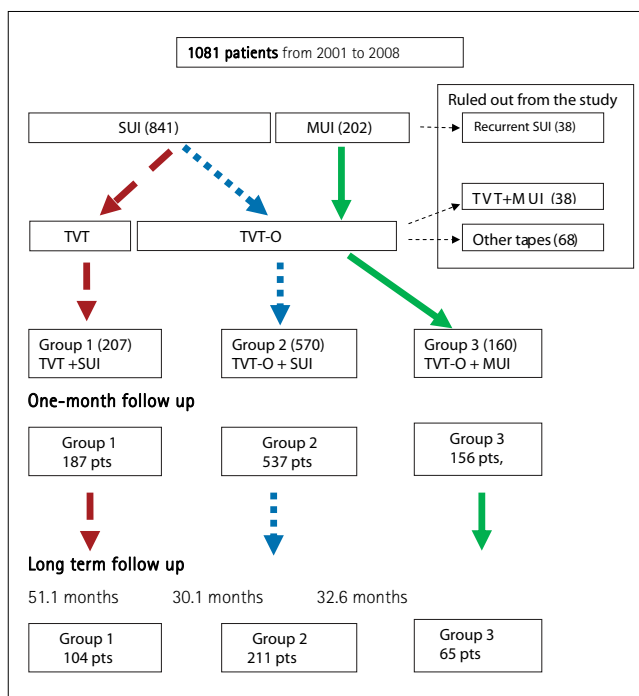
**1081 patients** from 2001 to 2008

Ruled out from the study

SUI (841)

MUI (202)

Recurrent SUI (38)

TVT+MUI (38)

TVT

TVT-O

Other tapes (68)

Group 1 (207)
TVT +SUI

Group 2 (570)
TVT-O + SUI

Group 3 (160)
TVT-O + MUI

**One-month follow up**

Group 1
187 pts

Group 2
537 pts

Group 3
156 pts,

**Long term follow up**

51.1 months

30.1 months

32.6 months

Group 1
104 pts

Group 2
211 pts

Group 3
65 pts